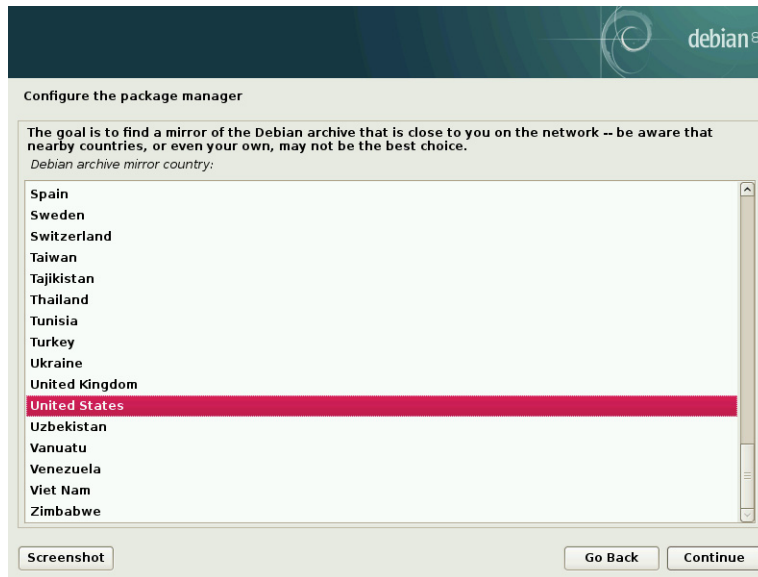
debian

Configure the package manager

The goal is to find a mirror of the Debian archive that is close to you on the network -- be aware that nearby countries, or even your own, may not be the best choice.

Debian archive mirror country:

Spain
Sweden
Switzerland
Taiwan
Tajikistan
Thailand
Tunisia
Turkey
Ukraine
United Kingdom
United States
Uzbekistan
Vanuatu
Venezuela
Viet Nam
Zimbabwe

Screenshot

Go Back

Continue